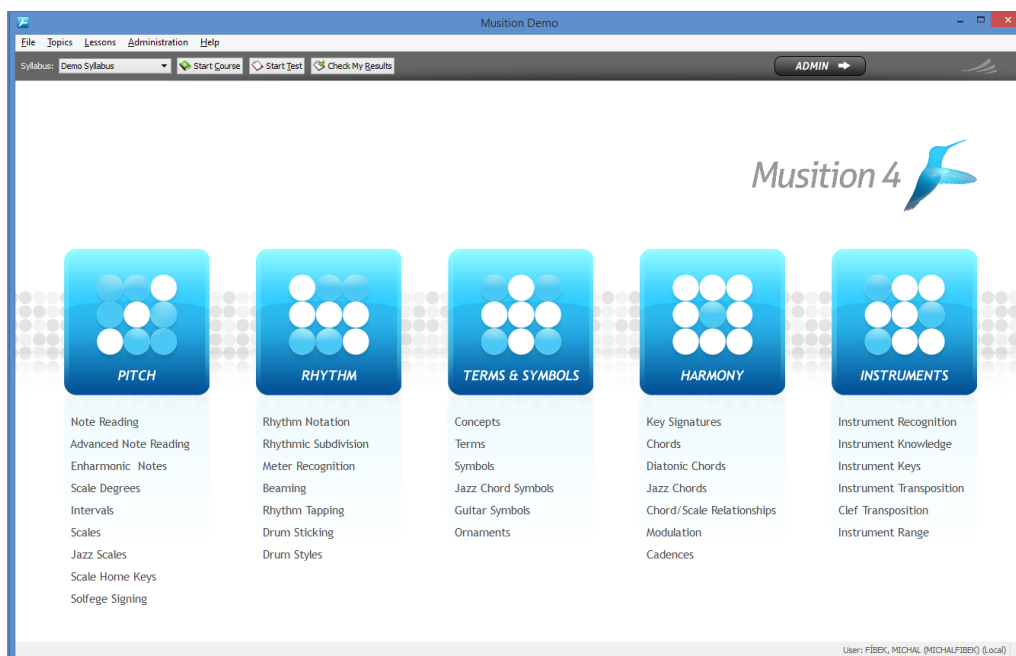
Musition Demo

File Topics Lessons Administration Help

Syllabus: Demo Syllabus Start Course Start Test Check My Results

ADMIN

Musition 4

PITCH

Note Reading
Advanced Note Reading
Enharmonic Notes
Scale Degrees
Intervals
Scales
Jazz Scales
Scale Home Keys
Solfege Signing

RHYTHM

Rhythm Notation
Rhythmic Subdivision
Meter Recognition
Beaming
Rhythm Tapping
Drum Sticking
Drum Styles

TERMS & SYMBOLS

Concepts
Terms
Symbols
Jazz Chord Symbols
Guitar Symbols
Ornaments

HARMONY

Key Signatures
Chords
Diatonic Chords
Jazz Chords
Chord/Scale Relationships
Modulation
Cadences

INSTRUMENTS

Instrument Recognition
Instrument Knowledge
Instrument Keys
Instrument Transposition
Clef Transposition
Instrument Range

User: FÍBEK, MICHAL (MICHALFIBEK) (Local)